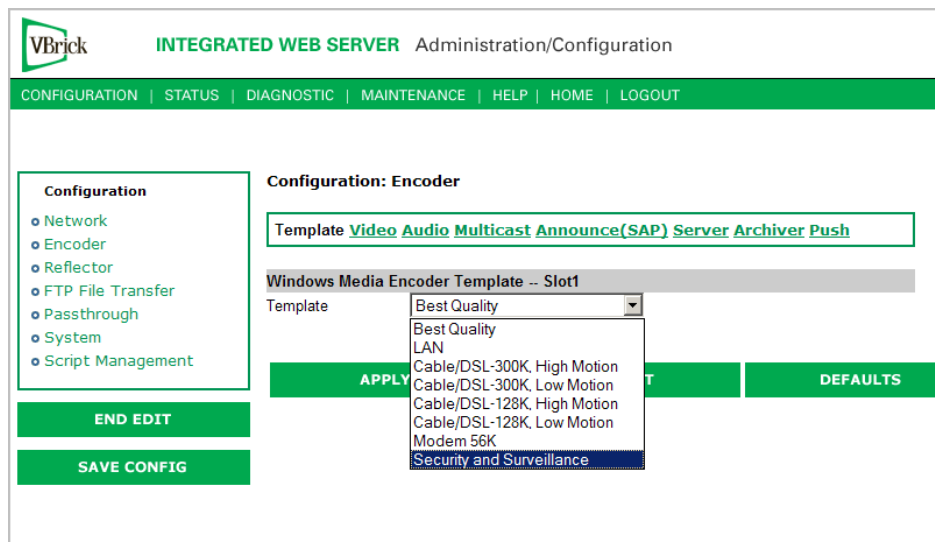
VBrick INTEGRATED WEB SERVER Administration/Configuration

CONFIGURATION | STATUS | DIAGNOSTIC | MAINTENANCE | HELP | HOME | LOGOUT

Configuration
Network
Encoder
Reflector
FTP File Transfer
Passthrough
System
Script Management

END EDIT

SAVE CONFIG

Configuration: Encoder

Template Video Audio Multicast Announce(SAP) Server Archiver Push

Windows Media Encoder Template -- Slot1

Template Best Quality

Best Quality
LAN
Cable/DSL-300K, High Motion
Cable/DSL-300K, Low Motion
Cable/DSL-128K, High Motion
Cable/DSL-128K, Low Motion
Modem 56K
Security and Surveillance

APPLY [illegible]T DEFAULTS